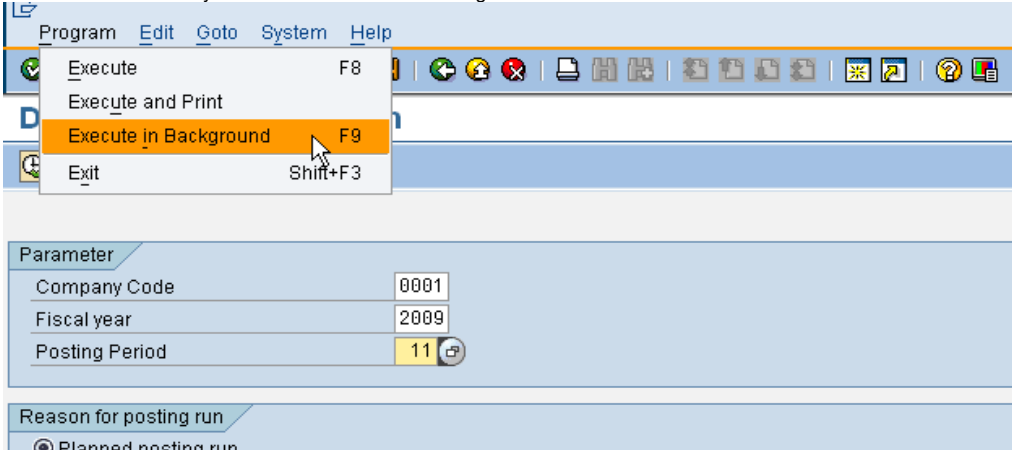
Program Edit Goto System Help

Execute F8
Execute and Print
Execute in Background F9
Exit Shift+F3

D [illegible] n

Parameter
Company Code 0001
Fiscal year 2009
Posting Period 11

Reason for posting run
Planned posting run